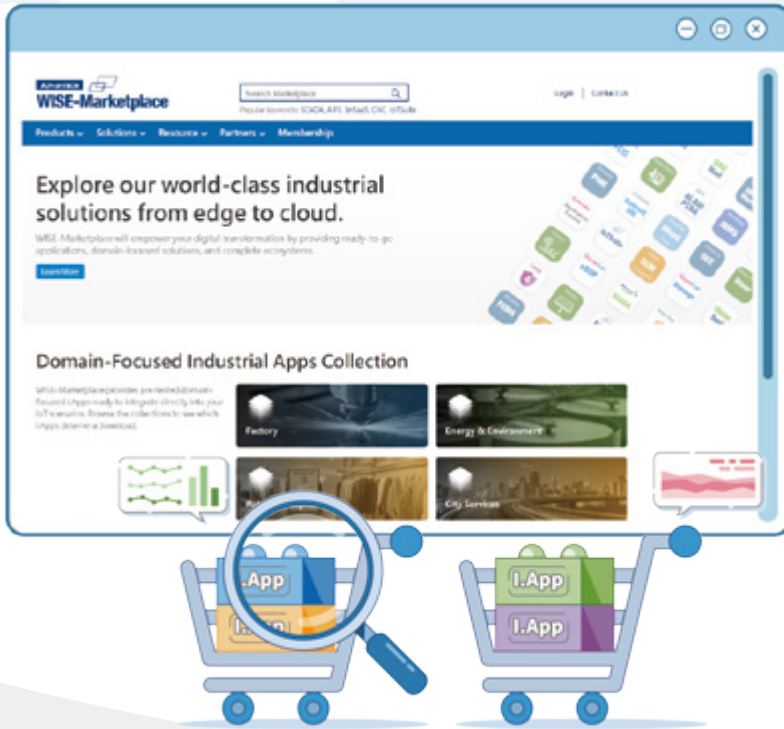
ADVANTECH WISE-Marketplace

Search Marketplace

Popular keywords: SCADA, AI/S, WISE-PaaS, CNC, IoTSuite

Login | Contact Us

Products ⌄ Solutions ⌄ Resource ⌄ Partners ⌄ Membership

Explore our world-class industrial solutions from edge to cloud.

WISE-Marketplace will empower your digital transformation by providing ready-to-go applications, domain-focused solutions, and complete ecosystems.

Learn More

Domain-Focused Industrial Apps Collection

WISE-Marketplace provides pre-tested domain-focused I.Apps ready to integrate directly into your IoT scenarios. Browse the collections to see which I.Apps deserve a download.

Factory

Energy & Environment

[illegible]

City Services

I.App

I.App

I.App

I.App